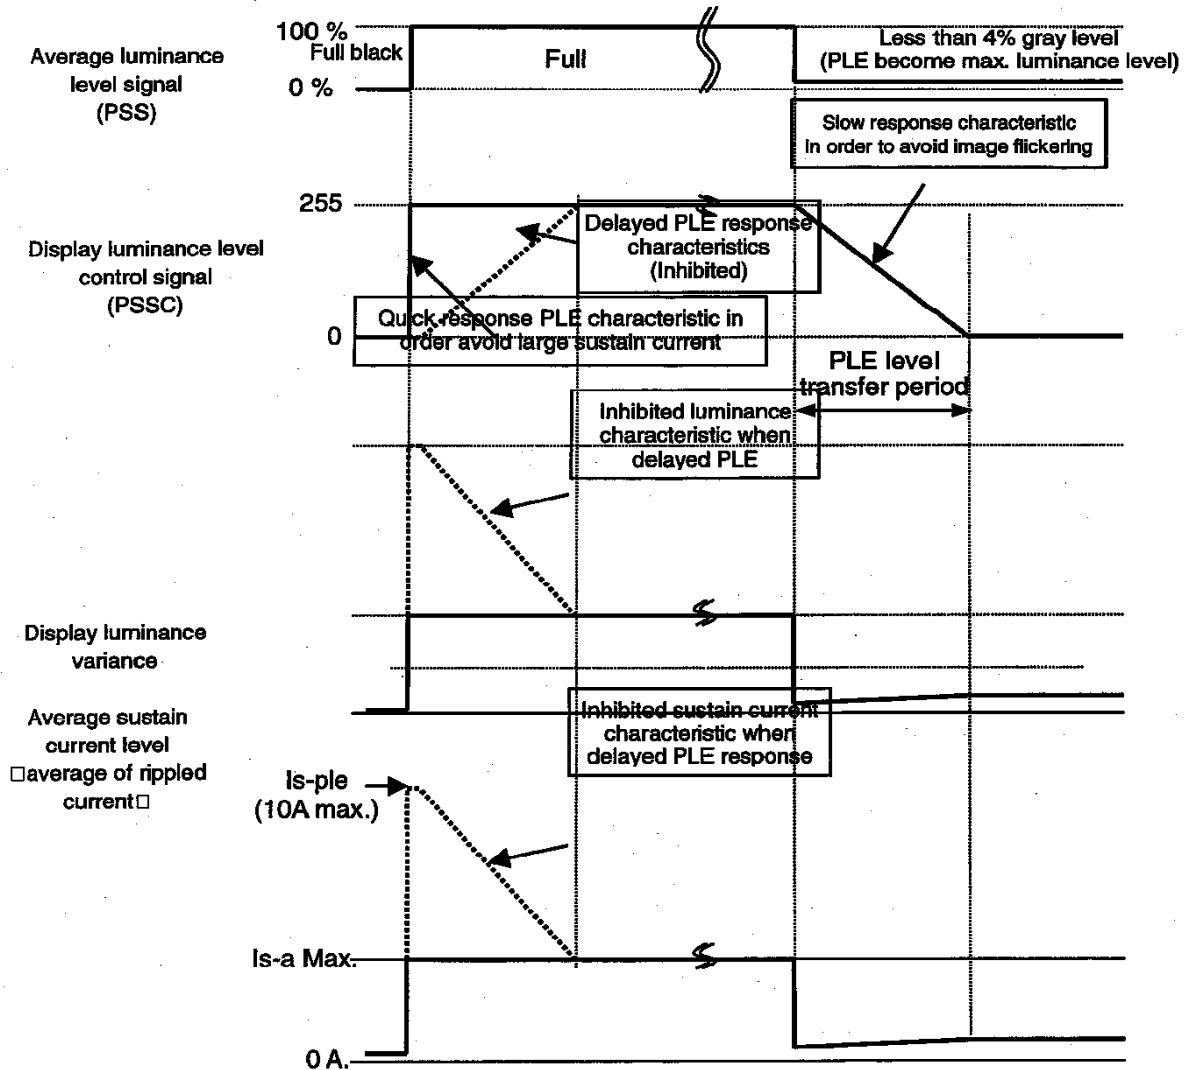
Average luminance level signal (PSS)

100 %
Full black
0 %

Full

Less than 4% gray level
(PLE become max. luminance level)

Slow response characteristic
In order to avoid image flickering

255

Display luminance level control signal (PSSC)

Delayed PLE response characteristics
(Inhibited)

0

Quick response PLE characteristic in order avoid large sustain current

PLE level transfer period

Inhibited luminance characteristic when delayed PLE

Display luminance variance

Average sustain current level □average of rippled current□

Inhibited sustain current characteristic when delayed PLE response

Is-ple
(10A max.)

Is-a Max.

0 A.